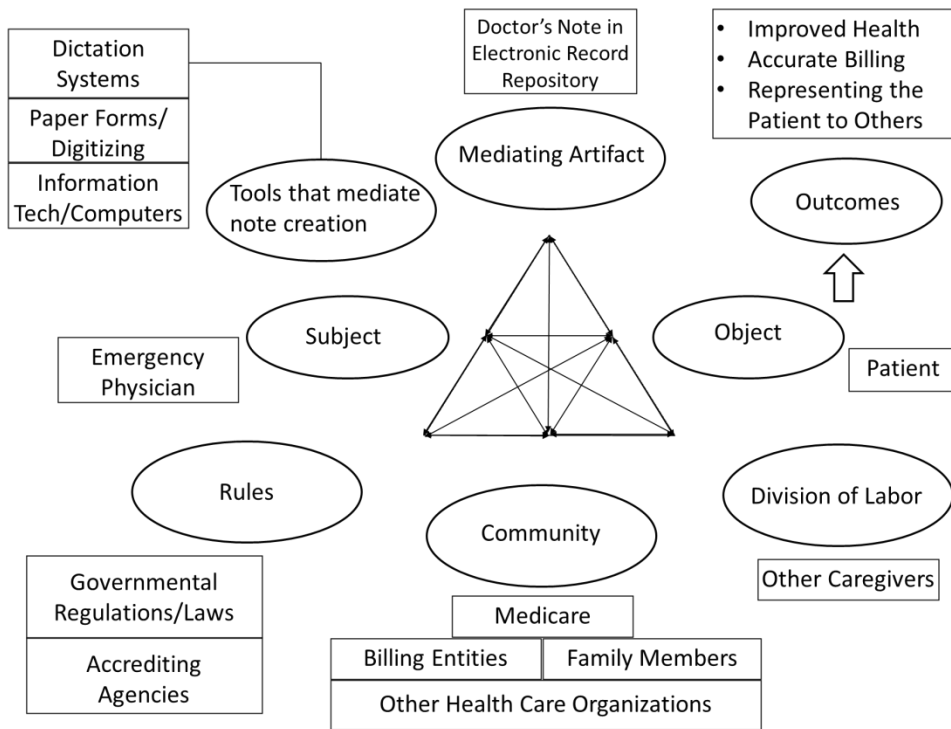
Dictation Systems

Paper Forms/ Digitizing

Information Tech/Computers

Doctor's Note in Electronic Record Repository

• Improved Health
• Accurate Billing
• Representing the Patient to Others

Mediating Artifact

Tools that mediate note creation

Outcomes

Subject

Object

Emergency Physician

Patient

Rules

Community

Division of Labor

Other Caregivers

Governmental Regulations/Laws

Accrediting Agencies

Medicare

Billing Entities

Family Members

Other Health Care Organizations